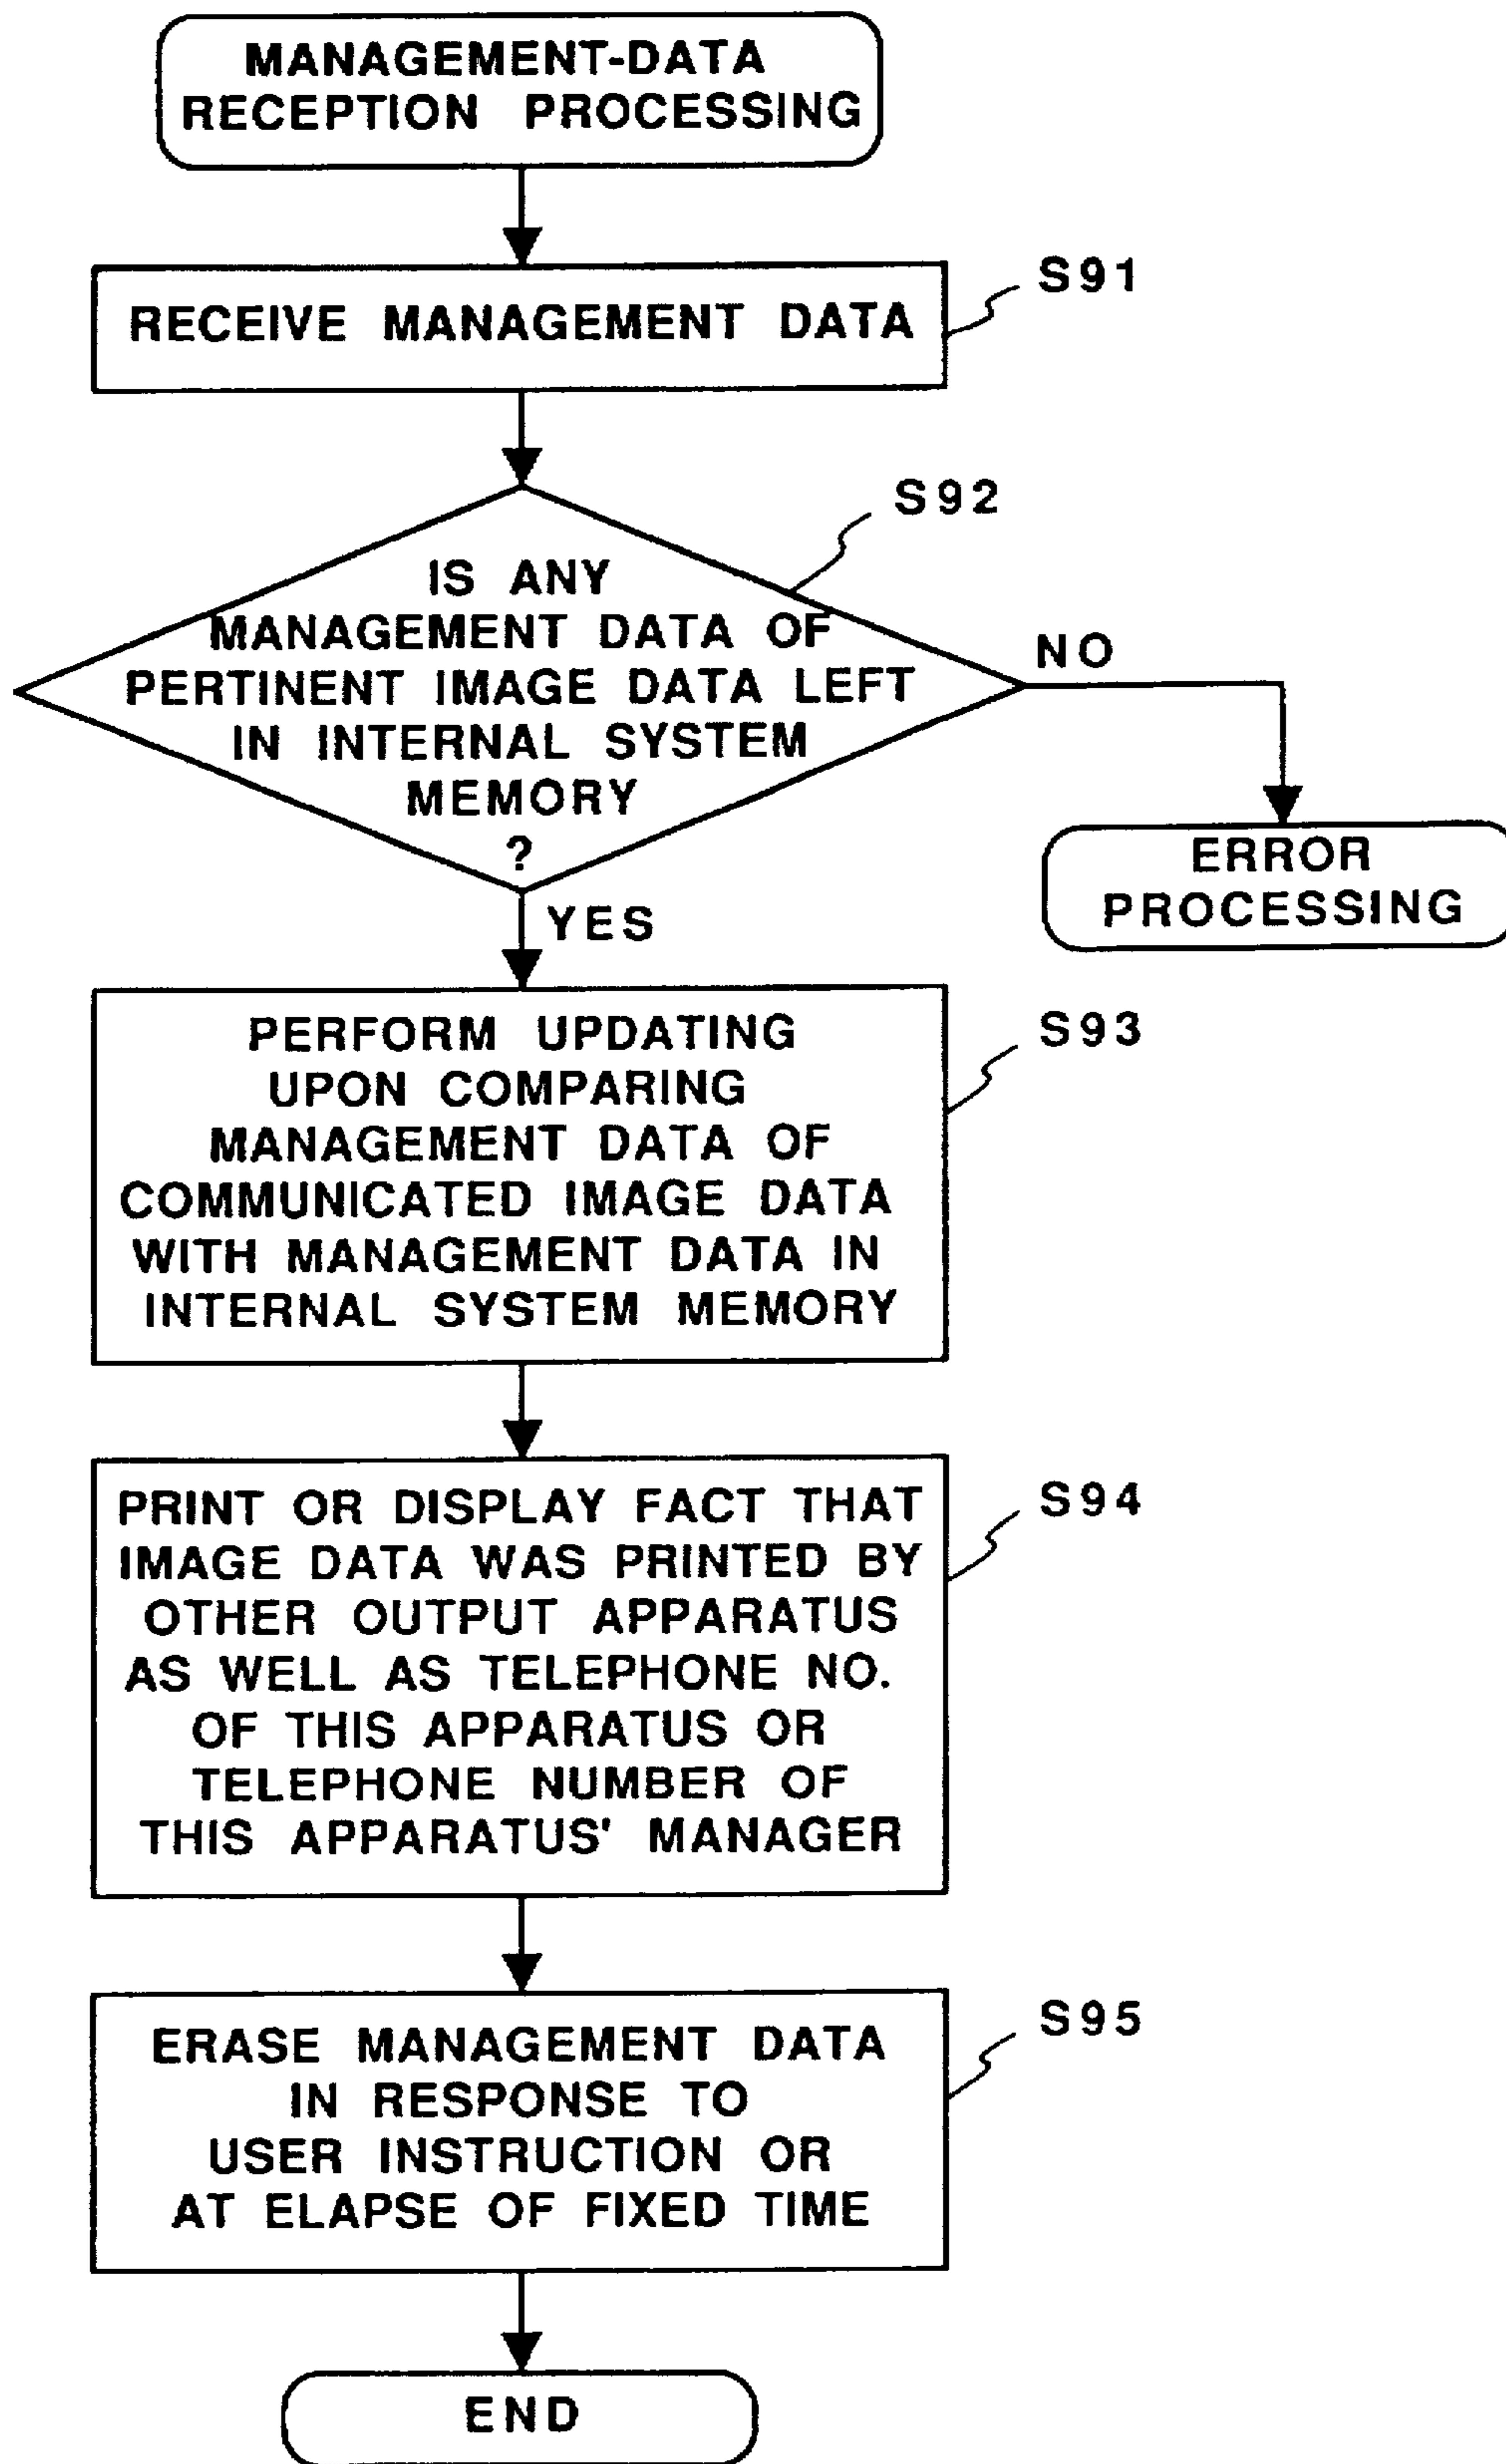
MANAGEMENT-DATA RECEPTION PROCESSING

RECEIVE MANAGEMENT DATA

S91

IS ANY MANAGEMENT DATA OF PERTINENT IMAGE DATA LEFT IN INTERNAL SYSTEM MEMORY ?

S92

NO

ERROR PROCESSING

YES

PERFORM UPDATING UPON COMPARING MANAGEMENT DATA OF COMMUNICATED IMAGE DATA WITH MANAGEMENT DATA IN INTERNAL SYSTEM MEMORY

S93

PRINT OR DISPLAY FACT THAT IMAGE DATA WAS PRINTED BY OTHER OUTPUT APPARATUS AS WELL AS TELEPHONE NO. OF THIS APPARATUS OR TELEPHONE NUMBER OF THIS APPARATUS' MANAGER

S94

ERASE MANAGEMENT DATA IN RESPONSE TO USER INSTRUCTION OR AT ELAPSE OF FIXED TIME

S95

END